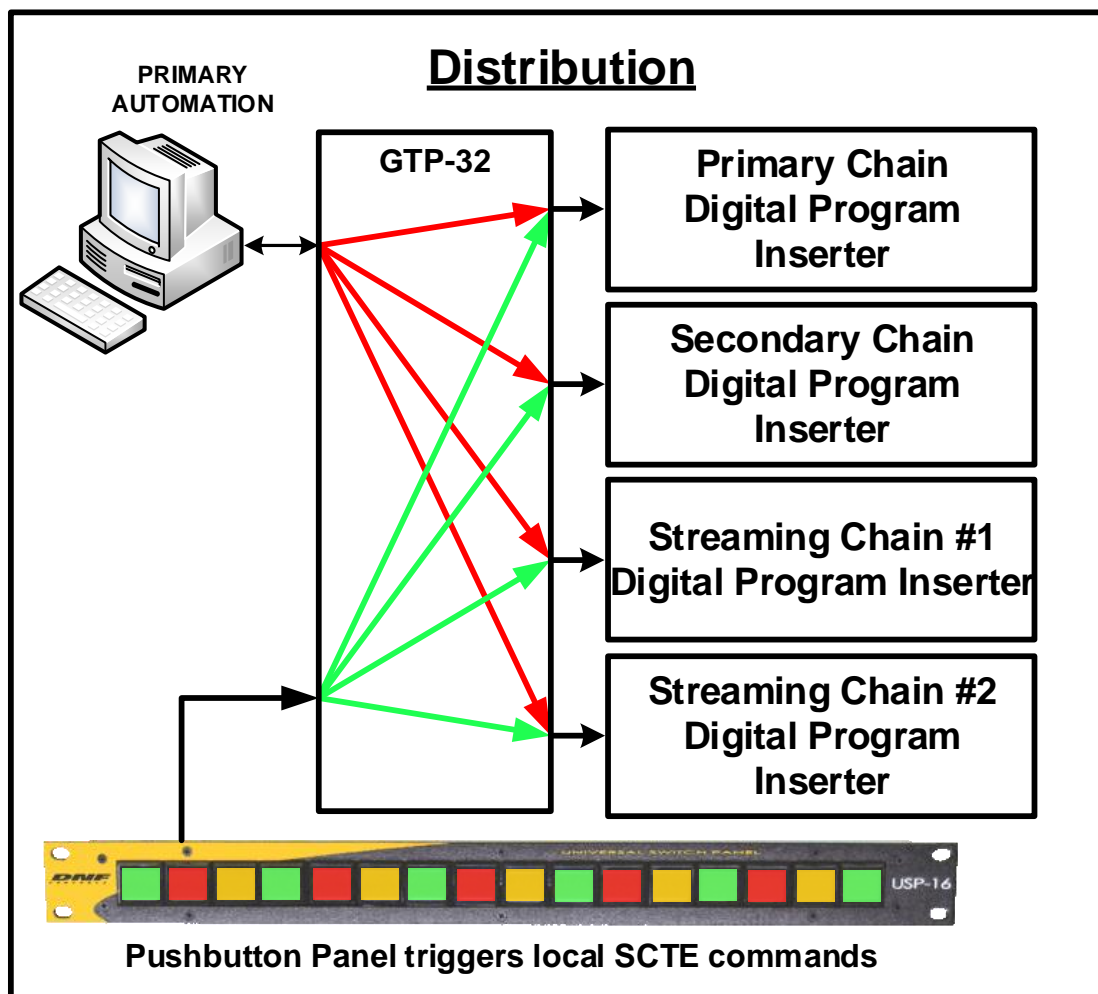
Distribution

PRIMARY AUTOMATION

GTP-32

Primary Chain Digital Program Inserter

Secondary Chain Digital Program Inserter

Streaming Chain #1 Digital Program Inserter

Streaming Chain #2 Digital Program Inserter

DNF

UNIVERSAL SWITCH PANEL

USP-16

Pushbutton Panel triggers local SCTE commands